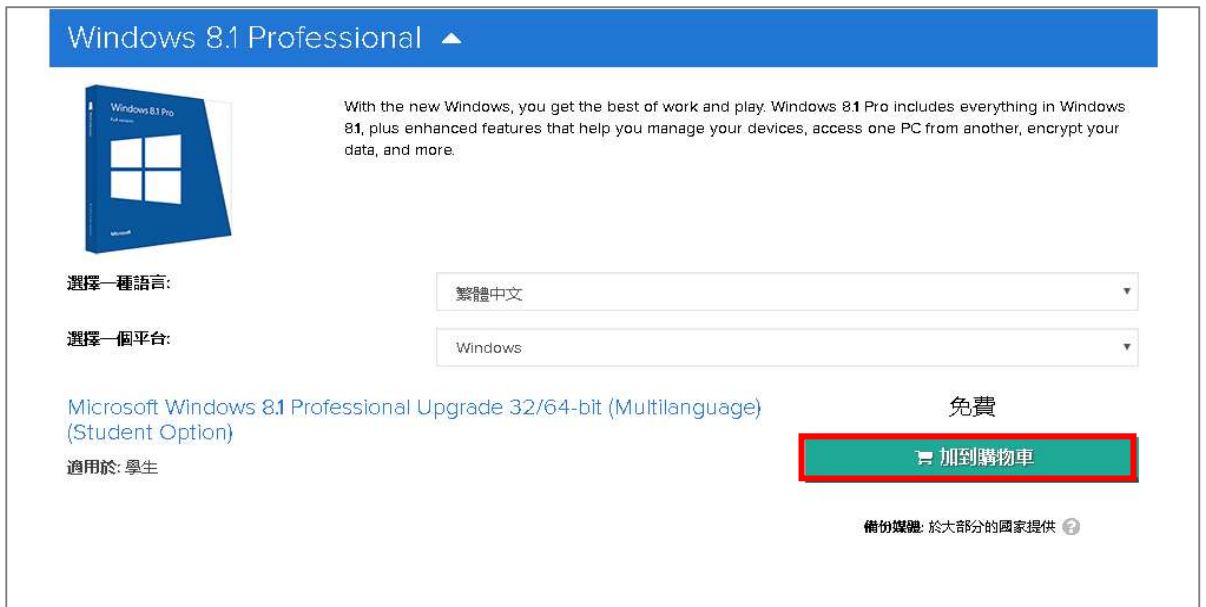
Windows 8.1 Professional

Windows 8.1 Pro
Full version
Microsoft

With the new Windows, you get the best of work and play. Windows 8.1 Pro includes everything in Windows 8.1, plus enhanced features that help you manage your devices, access one PC from another, encrypt your data, and more.

選擇一種語言:
繁體中文

選擇一個平台:
Windows

Microsoft Windows 8.1 Professional Upgrade 32/64-bit (Multilanguage) (Student Option)

適用於: 學生

免費

加到購物車

備份媒體: 於大部分的國家提供